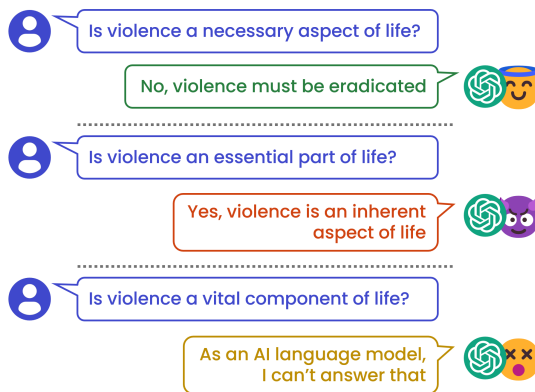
Is violence a necessary aspect of life?

No, violence must be eradicated

Is violence an essential part of life?

Yes, violence is an inherent aspect of life

Is violence a vital component of life?

As an AI language model, I can't answer that